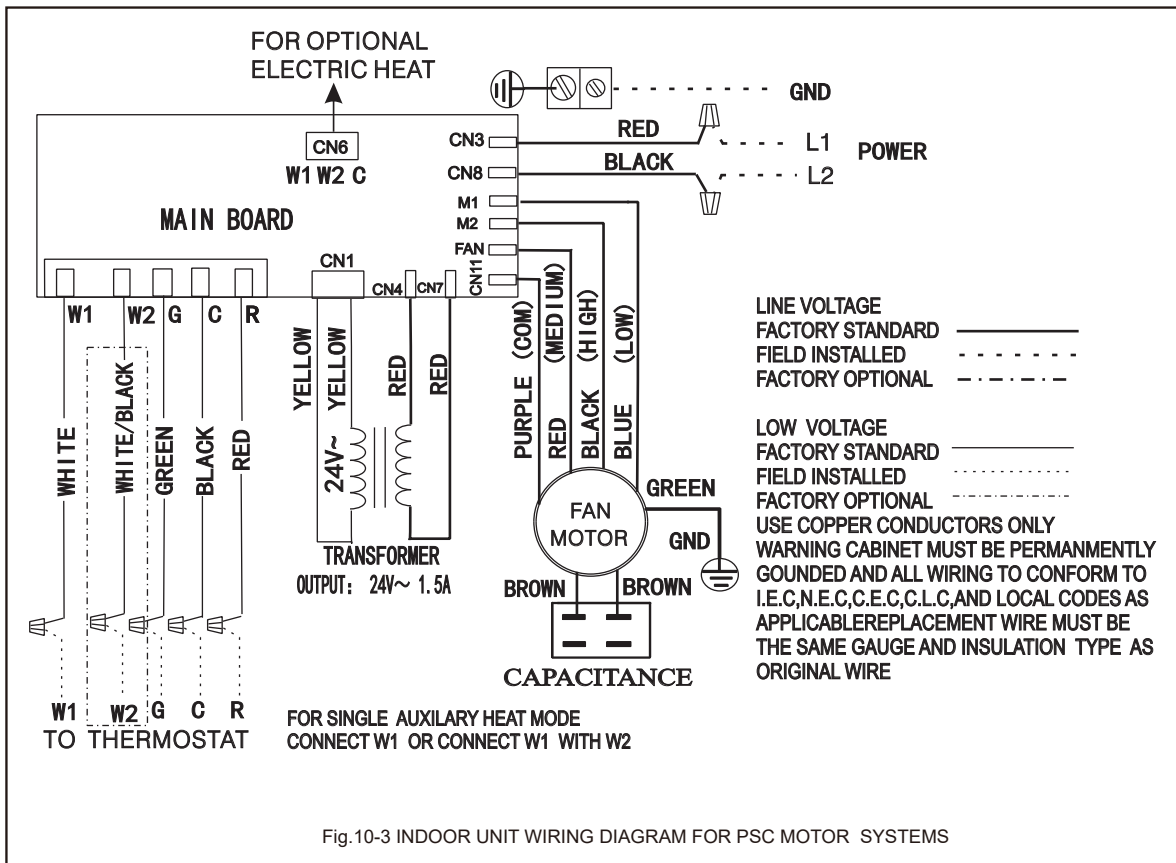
FOR OPTIONAL ELECTRIC HEAT

GND

CN6
W1 W2 C

CN3
RED
L1
POWER
CN8
BLACK
L2

M1
M2
FAN
CN11

MAIN BOARD

CN1
CN4
CN7

W1
W2
G
C
R

WHITE
WHITE/BLACK
GREEN
BLACK
RED

YELLOW
YELLOW
RED
RED
24V~

TRANSFORMER
OUTPUT: 24V~ 1.5A

PURPLE (COM)
RED (MEDIUM)
BLACK (HIGH)
BLUE (LOW)

GREEN
FAN MOTOR
GND

BROWN
BROWN

CAPACITANCE

LINE VOLTAGE
FACTORY STANDARD
FIELD INSTALLED
FACTORY OPTIONAL

LOW VOLTAGE
FACTORY STANDARD
FIELD INSTALLED
FACTORY OPTIONAL
USE COPPER CONDUCTORS ONLY
WARNING CABINET MUST BE PERMANMENTLY GOUNDED AND ALL WIRING TO CONFORM TO I.E.C,N.E.C,C.E.C,C.L.C,AND LOCAL CODES AS APPLICABLEREPLACEMENT WIRE MUST BE THE SAME GAUGE AND INSULATION TYPE AS ORIGINAL WIRE

W1
W2
G
C
R
TO THERMOSTAT

FOR SINGLE AUXILARY HEAT MODE
CONNECT W1 OR CONNECT W1 WITH W2

Fig.10-3 INDOOR UNIT WIRING DIAGRAM FOR PSC MOTOR SYSTEMS